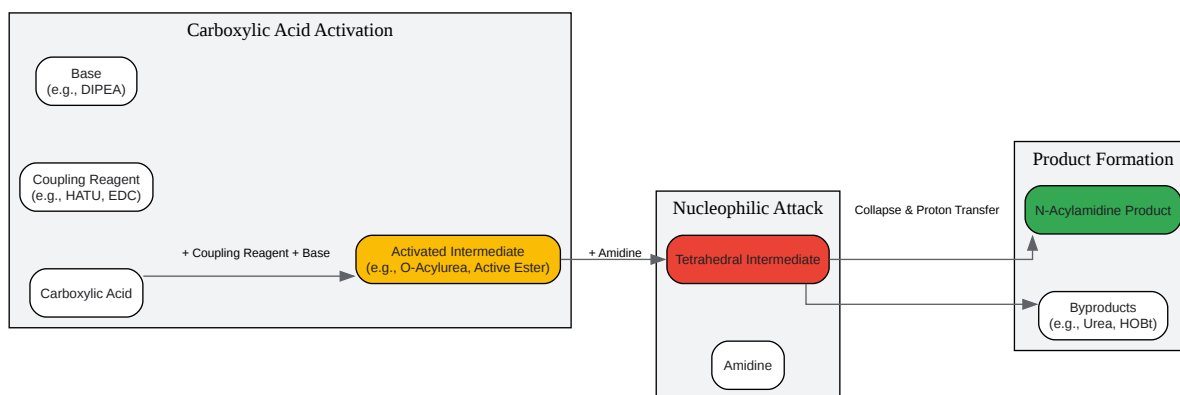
Carboxylic Acid Activation

Base
(e.g., DIPEA)

Coupling Reagent
(e.g., HATU, EDC)

+ Coupling Reagent + Base

Carboxylic Acid

Activated Intermediate
(e.g., O-Acylurea, Active Ester)

+ Amidine

Nucleophilic Attack

Tetrahedral Intermediate

Amidine

Collapse & Proton Transfer

Product Formation

N-Acylamidine Product

Byproducts
(e.g., Urea, HOBt)